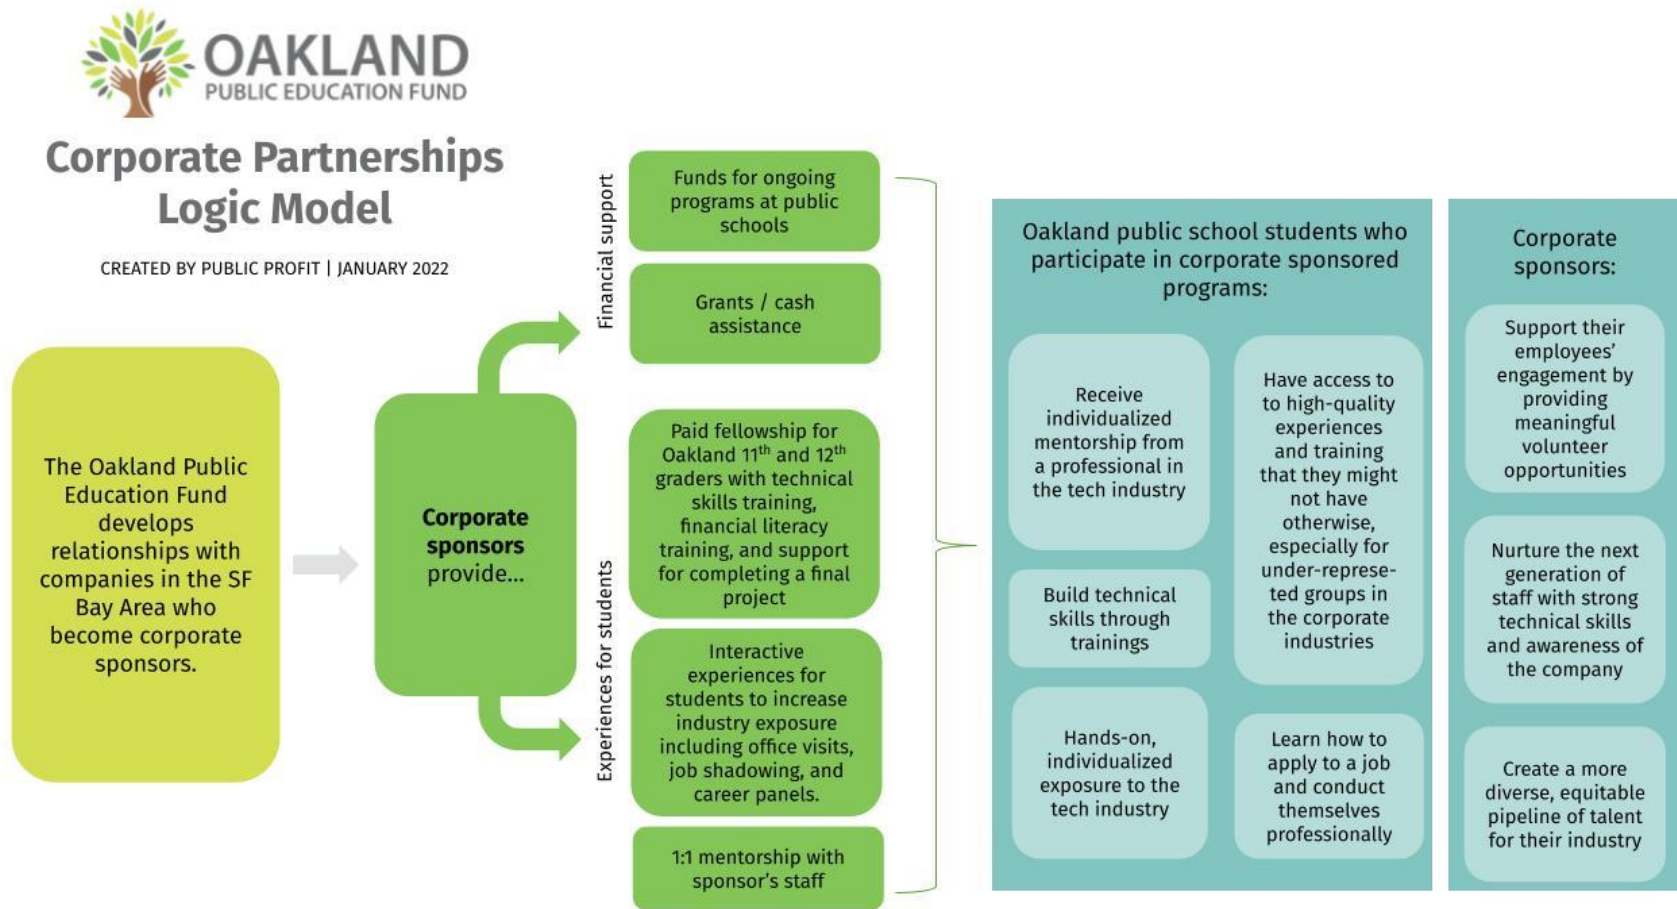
OAKLAND
PUBLIC EDUCATION FUND

Corporate Partnerships Logic Model

CREATED BY PUBLIC PROFIT | JANUARY 2022

The Oakland Public Education Fund develops relationships with companies in the SF Bay Area who become corporate sponsors.

Corporate sponsors provide...

Financial support

Funds for ongoing programs at public schools

Grants / cash assistance

Experiences for students

Paid fellowship for Oakland $11^{th}$ and $12^{th}$ graders with technical skills training, financial literacy training, and support for completing a final project

Interactive experiences for students to increase industry exposure including office visits, job shadowing, and career panels.

1:1 mentorship with sponsor's staff

Oakland public school students who participate in corporate sponsored programs:

Receive individualized mentorship from a professional in the tech industry

Have access to to high-quality experiences and training that they might not have otherwise, especially for under-represented groups in the corporate industries

Build technical skills through trainings

Hands-on, individualized exposure to the tech industry

Learn how to apply to a job and conduct themselves professionally

Corporate sponsors:

Support their employees' engagement by providing meaningful volunteer opportunities

Nurture the next generation of staff with strong technical skills and awareness of the company

Create a more diverse, equitable pipeline of talent for their industry